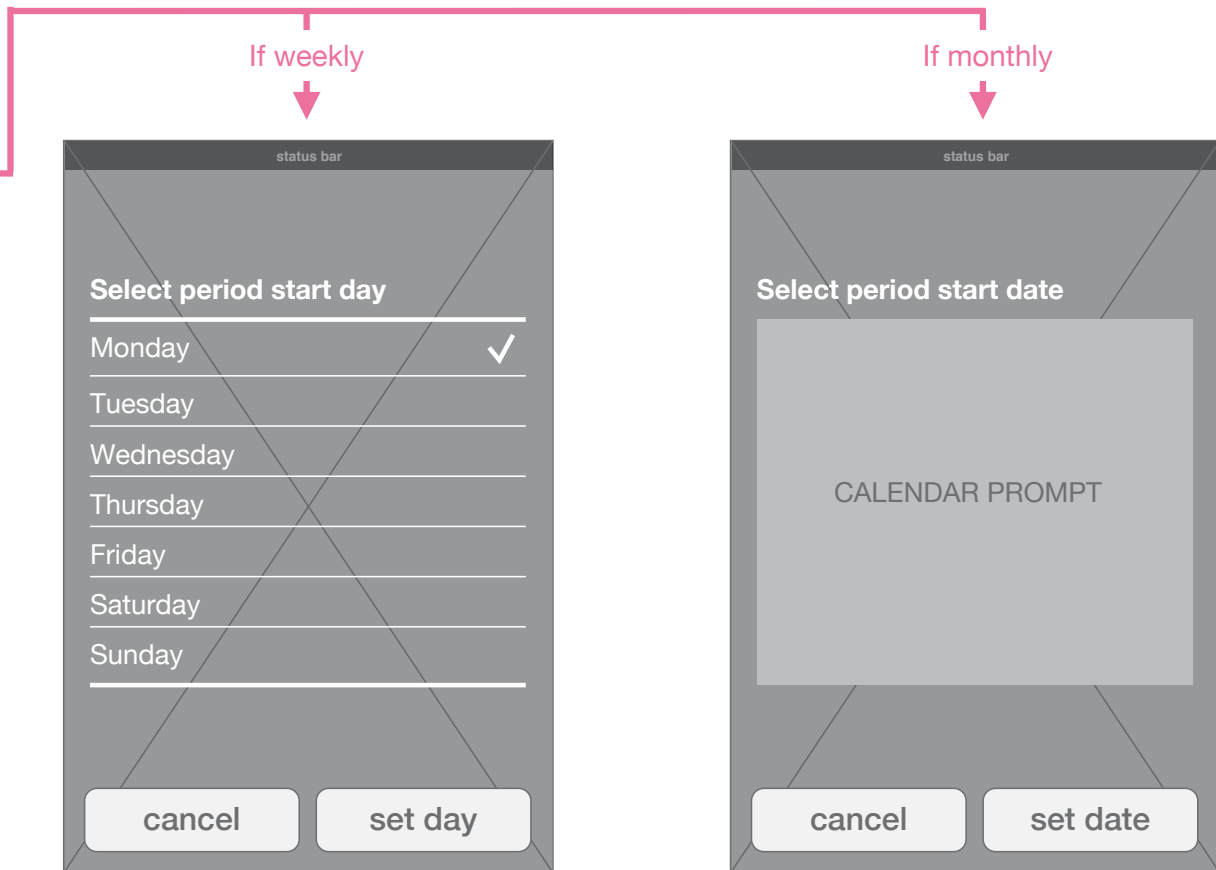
If weekly

status bar

Select period start day

Monday ✓

Tuesday

Wednesday

Thursday

Friday

Saturday

Sunday

cancel

set day

If monthly

status bar

Select period start date

CALENDAR PROMPT

cancel

set date